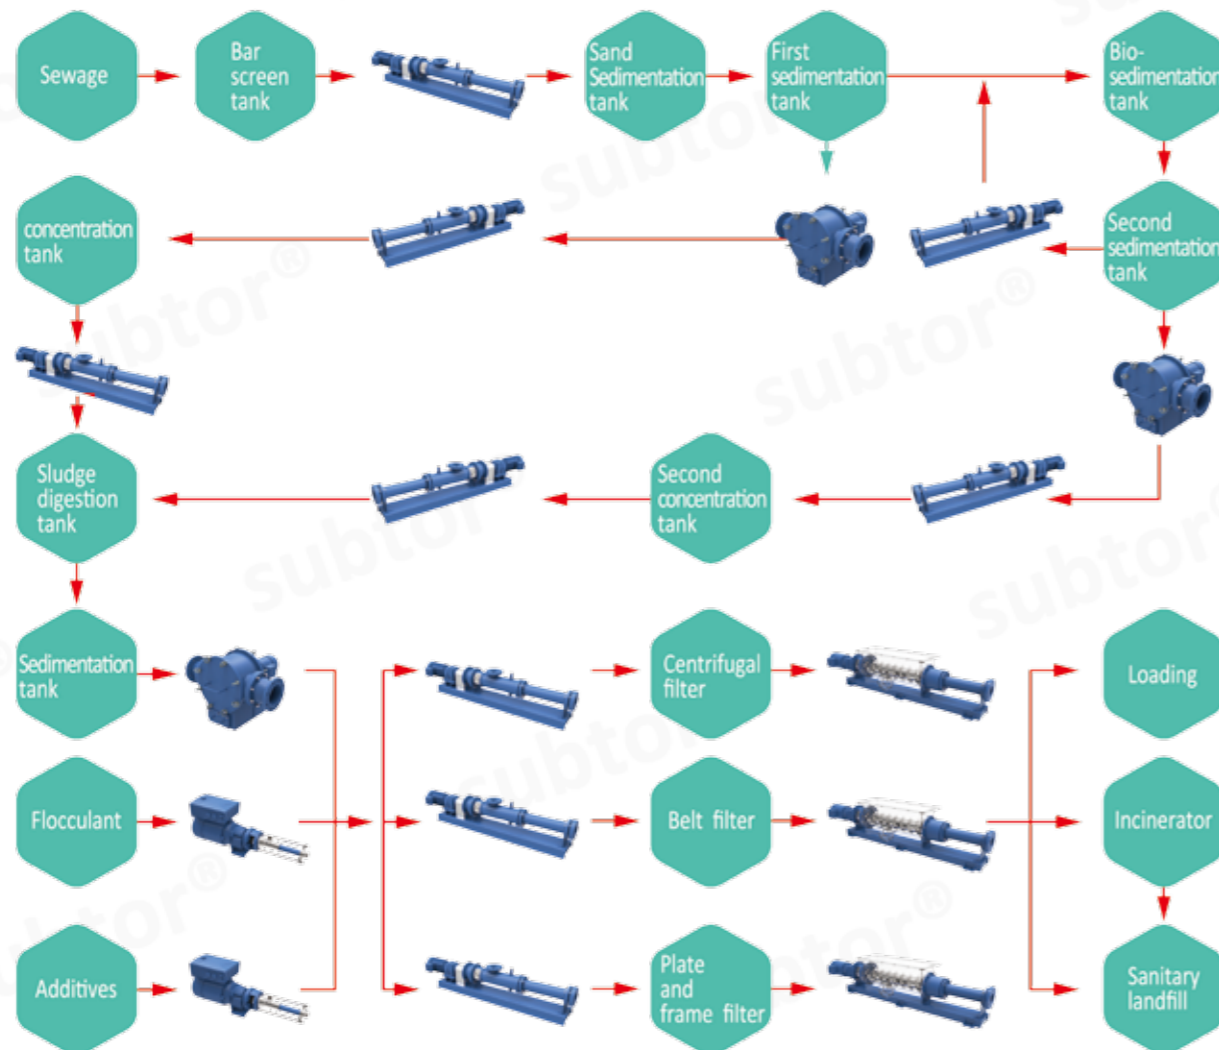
Sewage

Bar screen tank

Sand Sedimentation tank

First sedimentation tank

Bio-sedimentation tank

concentration tank

Second sedimentation tank

Sludge digestion tank

Second concentration tank

Sedimentation tank

Centrifugal filter

Loading

Flocculant

Belt filter

Incinerator

Additives

Plate and frame filter

Sanitary landfill

subtor®